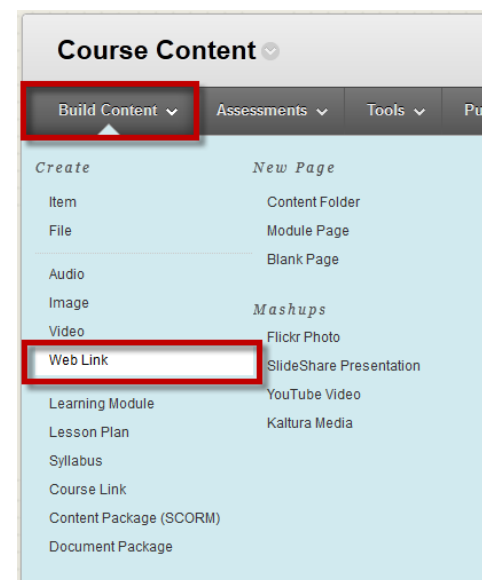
Course Content

Build Content Assessments Tools Pu

Create

Item
File

Audio
Image
Video
Web Link

Learning Module
Lesson Plan
Syllabus
Course Link
Content Package (SCORM)
Document Package

New Page

Content Folder
Module Page
Blank Page

Mashups

Flickr Photo
SlideShare Presentation
YouTube Video
Kaltura Media